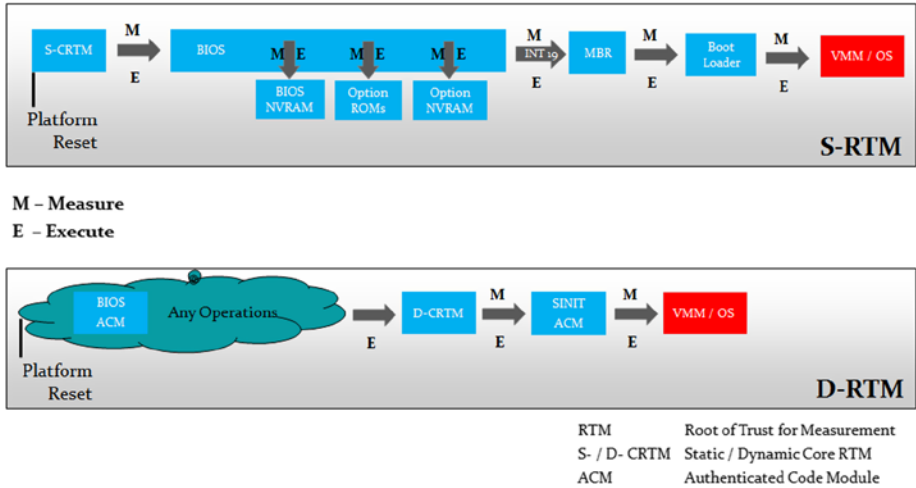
S-CRTM M E BIOS M E M E M E INT 19 M E MBR M E Boot Loader M E VMM / OS

BIOS NVRAM

Option ROMs

Option NVRAM

Platform Reset

S-RTM

M – Measure
E – Execute

BIOS ACM Any Operations E D-CRTM M E SINIT ACM M E VMM / OS

Platform Reset

D-RTM

| | |
|---|---|
| RTM | Root of Trust for Measurement |
| S- / D- CRTM | Static / Dynamic Core RTM |
| ACM | Authenticated Code Module |